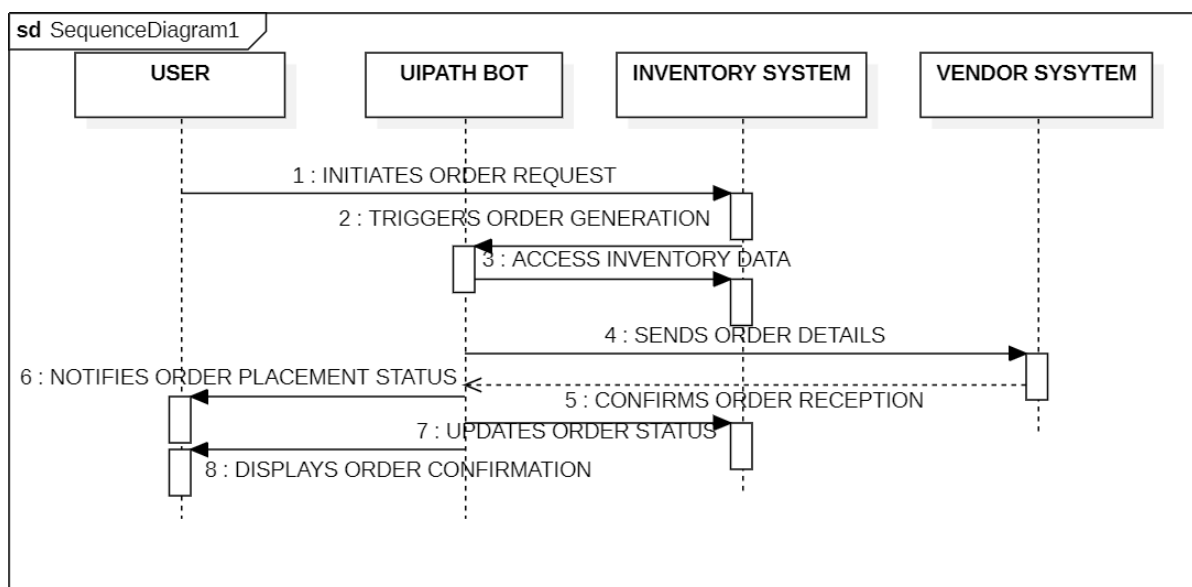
sd SequenceDiagram1

USER

UIPATH BOT

INVENTORY SYSTEM

VENDOR SYSYTEM

1 : INITIATES ORDER REQUEST

2 : TRIGGERS ORDER GENERATION

3 : ACCESS INVENTORY DATA

4 : SENDS ORDER DETAILS

6 : NOTIFIES ORDER PLACEMENT STATUS

5 : CONFIRMS ORDER RECEPTION

7 : UPDATES ORDER STATUS

8 : DISPLAYS ORDER CONFIRMATION